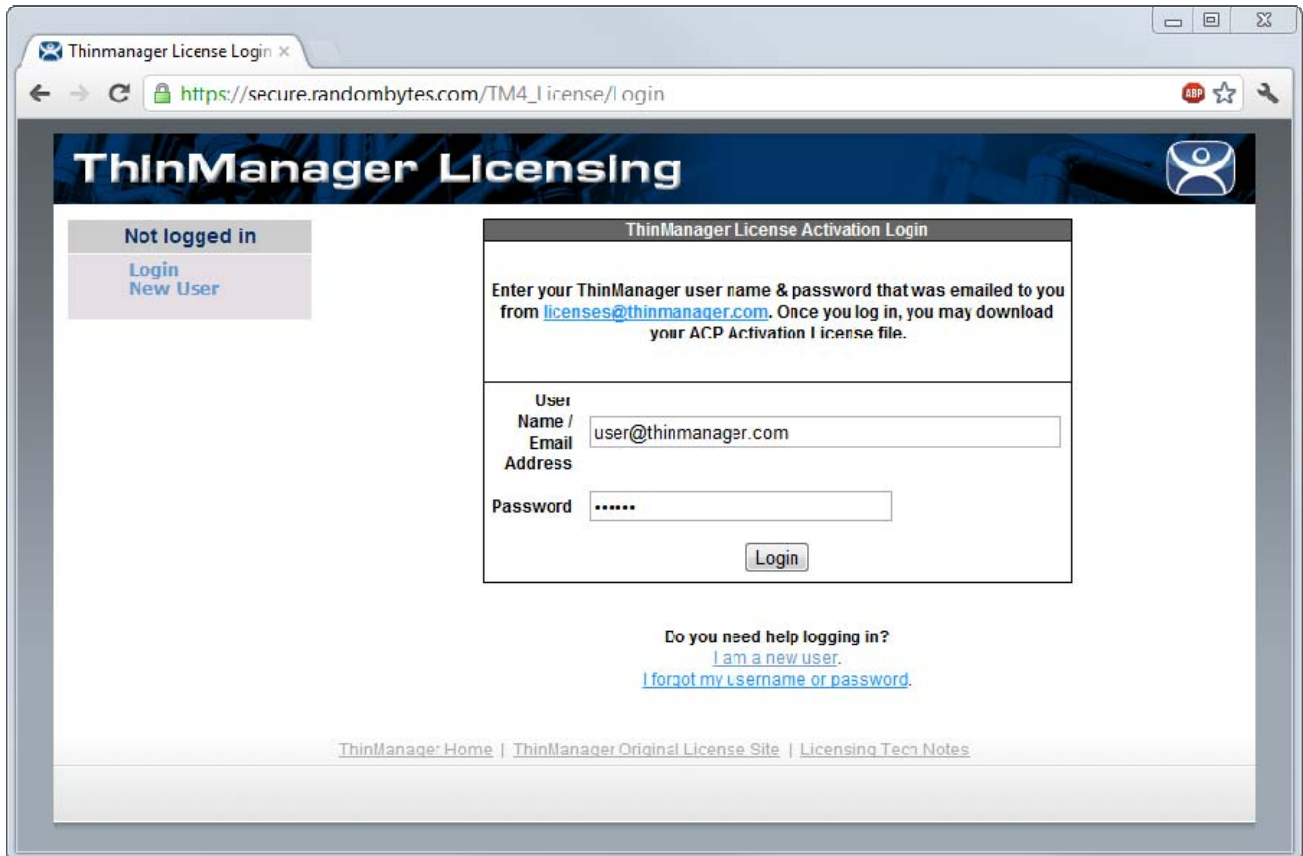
Thinmanager License Login ×

https://secure.randombytes.com/TM4_License/Login

ABP

ThinManager Licensing

Not logged in

Login
New User

ThinManager License Activation Login

Enter your ThinManager user name & password that was emailed to you from licenses@thinmanager.com. Once you log in, you may download your ACP Activation License file.

User Name / Email Address user@thinmanager.com

Password ••••••

Login

Do you need help logging in?
I am a new user.
I forgot my username or password.

ThinManager Home | ThinManager Original License Site | Licensing Tech Notes